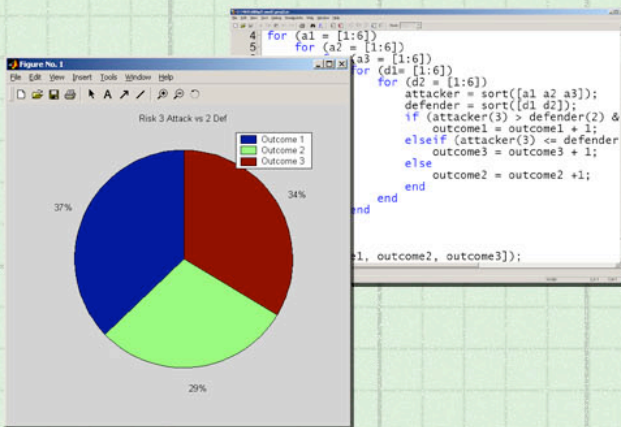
Figure No. 1

File Edit View Insert Tools Window Help

Risk 3 Attack vs 2 Def

Outcome 1
Outcome 2
Outcome 3

37%

34%

29%

4 for (a1 = [1:6])
5 for (a2 = [1:6])
(a3 = [1:6])
for (d1= [1:6])
for (d2 = [1:6])
attacker = sort([a1 a2 a3]);
defender = sort([d1 d2]);
if (attacker(3) > defender(2) &
outcome1 = outcome1 + 1;
elseif (attacker(3) <= defender
outcome3 = outcome3 + 1;
else
outcome2 = outcome2 +1;
end
end
end

e1, outcome2, outcome3]);